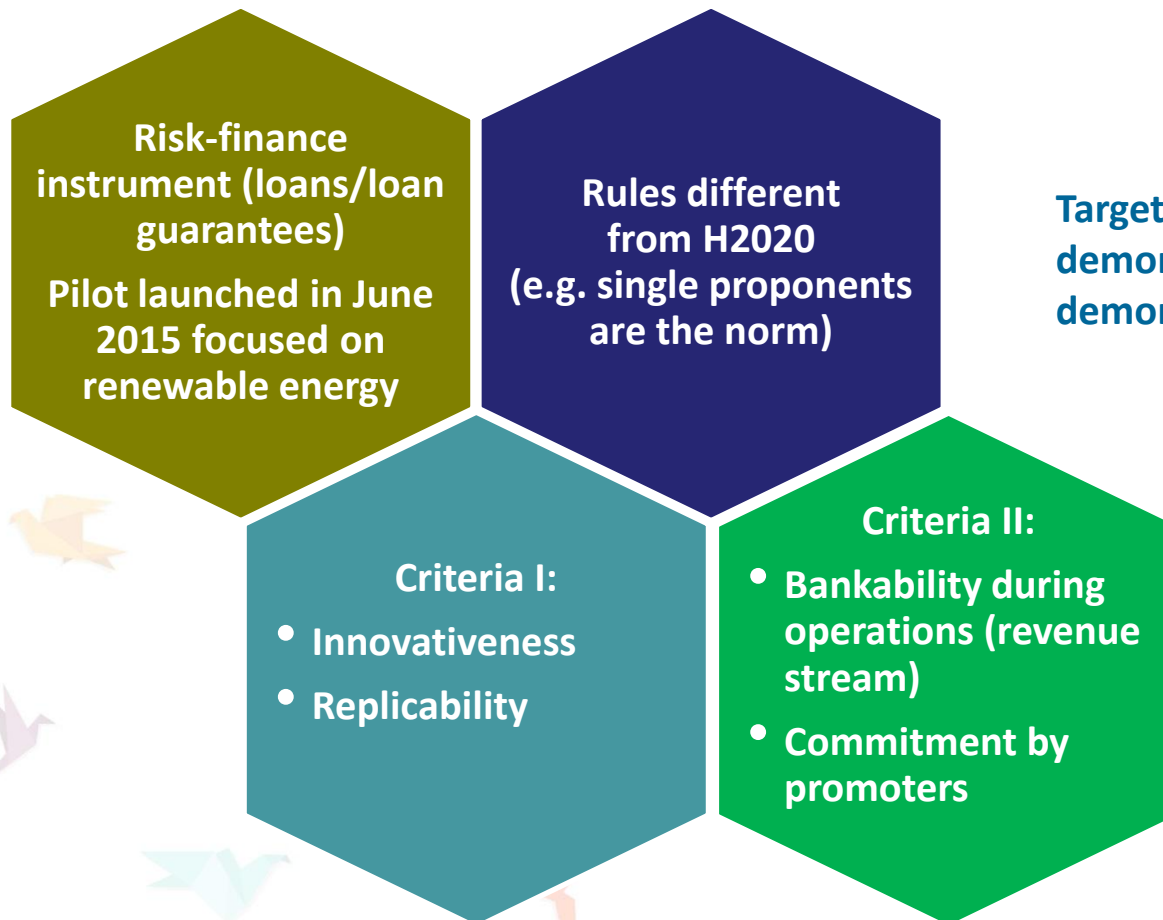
Risk-finance instrument (loans/loan guarantees)

Pilot launched in June 2015 focused on renewable energy

Rules different from H2020 (e.g. single proponents are the norm)

Target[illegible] demo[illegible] demo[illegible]

Criteria I:

- Innovativeness
- Replicability

Criteria II:

- Bankability during operations (revenue stream)
- Commitment by promoters